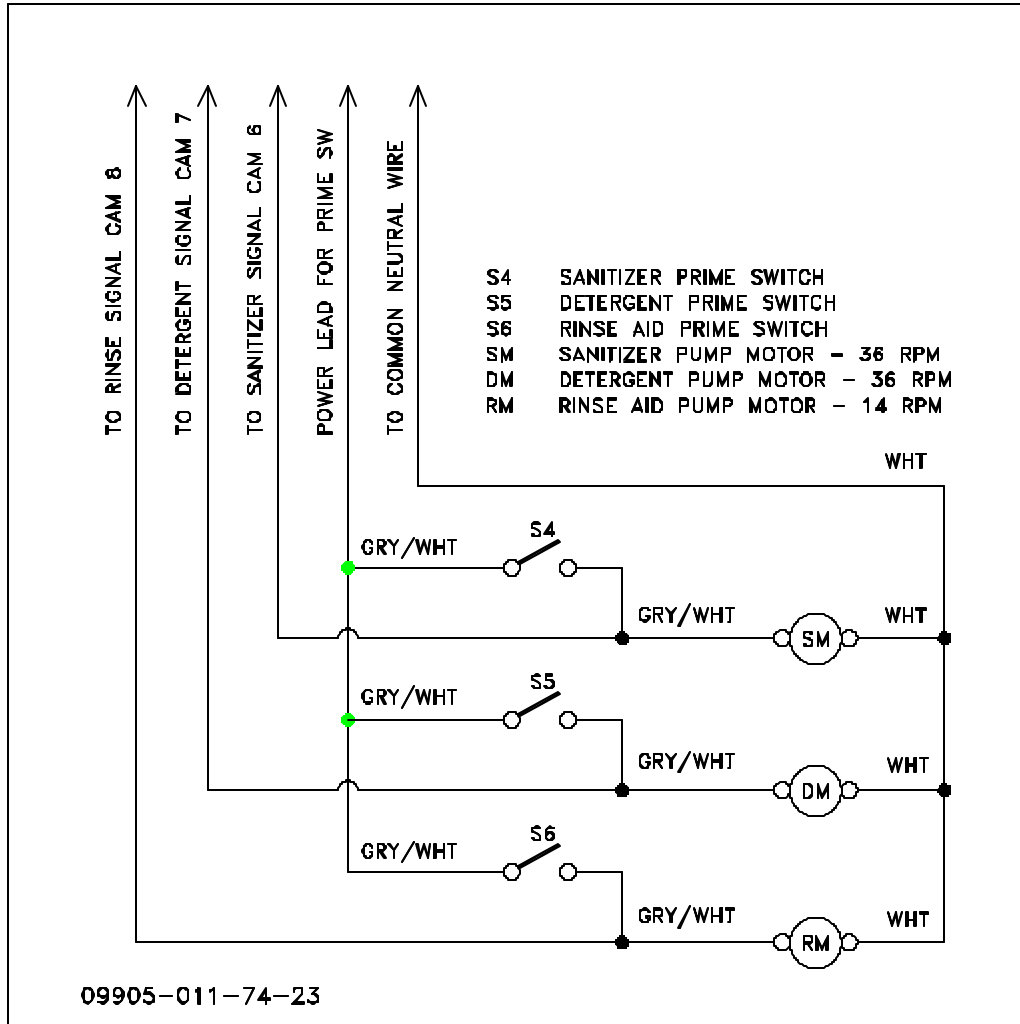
TO RINSE SIGNAL CAM 8
TO DETERGENT SIGNAL CAM 7
TO SANITIZER SIGNAL CAM 6
POWER LEAD FOR PRIME SW
TO COMMON NEUTRAL WIRE

S4 SANITIZER PRIME SWITCH
S5 DETERGENT PRIME SWITCH
S6 RINSE AID PRIME SWITCH
SM SANITIZER PUMP MOTOR – 36 RPM
DM DETERGENT PUMP MOTOR – 36 RPM
RM RINSE AID PUMP MOTOR – 14 RPM

WHT
GRY/WHT
S4
GRY/WHT
SM
WHT
GRY/WHT
S5
GRY/WHT
DM
WHT
GRY/WHT
S6
GRY/WHT
RM
WHT

09905–011–74–23